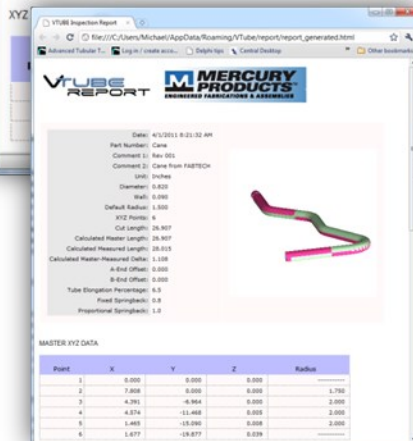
VTUBE Inspection Report ×

file:///C:/Users/Michael/AppData/Roaming/VTube/report/report_generated.html

Advanced Tubular T... Log in / create acco... Delphi tips Central Desktop Other bookmarks

XYZ

VTUBE REPORT

MERCURY PRODUCTS ENGINEERED FABRICATIONS & ASSEMBLIES

| | |
|---|---|
| Date: | 4/1/2011 6:21:32 AM |
| Part Number: | Cane |
| Comment 1: | Rev 001 |
| Comment 2: | Cane from FABTECH |
| Unit: | Inches |
| Diameter: | 0.820 |
| Wall: | 0.090 |
| Default Radius: | 1.500 |
| XYZ Points: | 6 |
| Cut Length: | 26.907 |
| Calculated Master Length: | 26.907 |
| Calculated Measured Length: | 28.015 |
| Calculated Master-Measured Delta: | 1.108 |
| A-End Offset: | 0.000 |
| B-End Offset: | 0.000 |
| Tube Elongation Percentage: | 6.5 |
| Fixed Springback: | 0.8 |
| Proportional Springback: | 1.0 |

MASTER XYZ DATA

| Point | X | Y | Z | Radius |
|---|---|---|---|---|
| 1 | 0.000 | 0.000 | 0.000 | ------ |
| 2 | 7.808 | 0.000 | 0.000 | 1.750 |
| 3 | 4.391 | -6.964 | 0.000 | 2.000 |
| 4 | 4.574 | -11.468 | 0.005 | 2.000 |
| 5 | 1.465 | -15.090 | 0.008 | 2.000 |
| 6 | 1.677 | -19.877 | 0.039 | ------ |